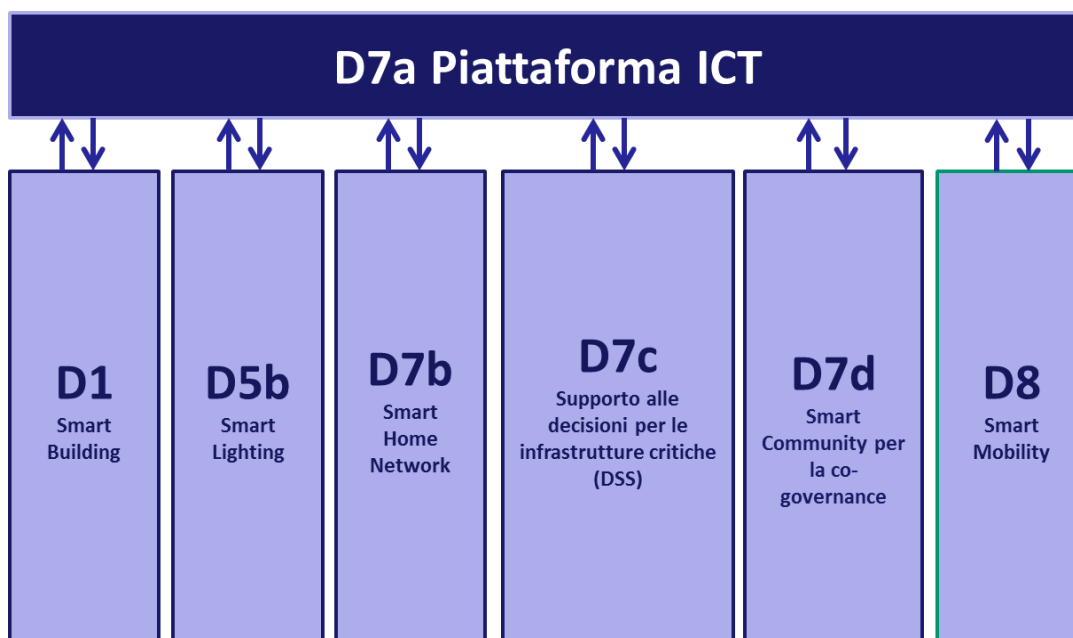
D7a Piattaforma ICT

D1
Smart Building

D5b
Smart Lighting

D7b
Smart Home Network

D7c
Supporto alle decisioni per le infrastrutture critiche (DSS)

D7d
Smart Community per la co-governance

D8
Smart Mobility